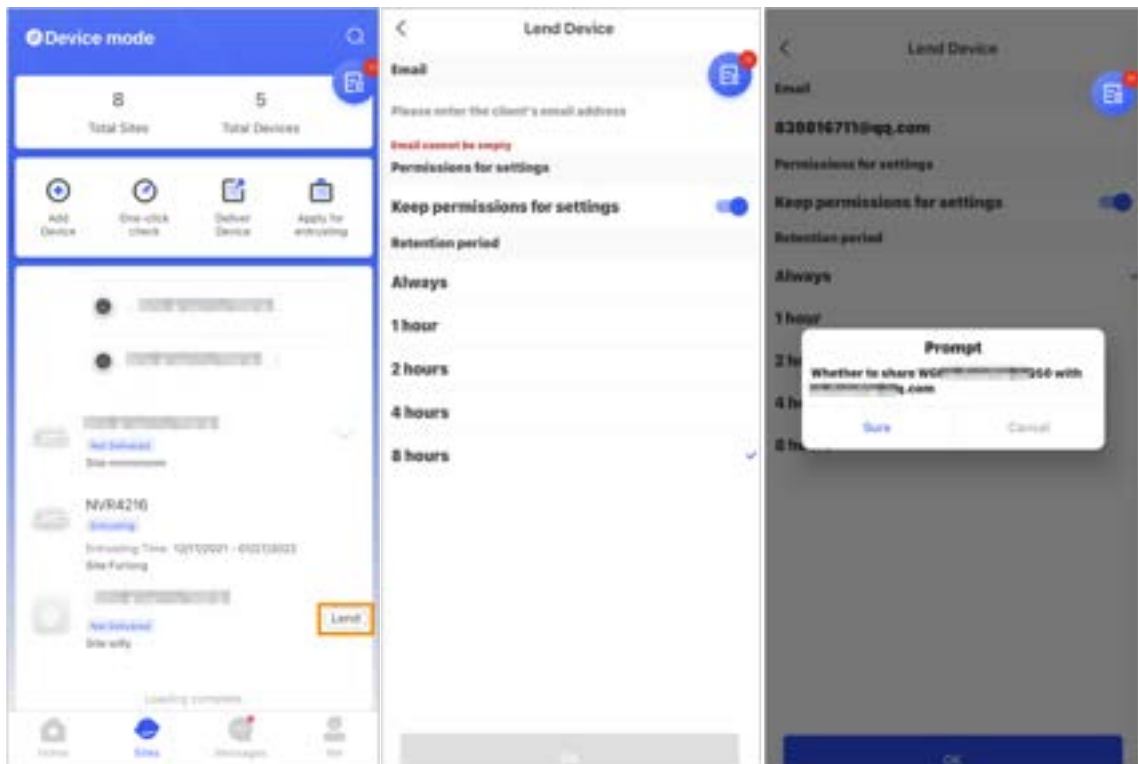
Device mode

8
Total Sites

5
Total Devices

Add Device

One-click check

Deliver Device

Apply for entrusting

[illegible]

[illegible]

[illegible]
Not Delivered
Site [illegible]

NVR4216
Entrusting
Entrusting Time: 12/17/2021 - 01/21/2022
Site Furlong

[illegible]
Not Delivered
Site witty

Lend

Loading complete

Home

Sites

Messages

Me

<

Lend Device

Email

Please enter the client's email address

Email cannot be empty

Permissions for settings

Keep permissions for settings

Retention period

Always

1 hour

2 hours

4 hours

8 hours

Ok

<

Lend Device

Email

830816711@qq.com

Permissions for settings

Keep permissions for settings

Retention period

Always

1 hour

2 h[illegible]

4 h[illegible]

8 h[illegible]

Prompt

Whether to share WG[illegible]250 with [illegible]q.com

Sure

Cancel

OK